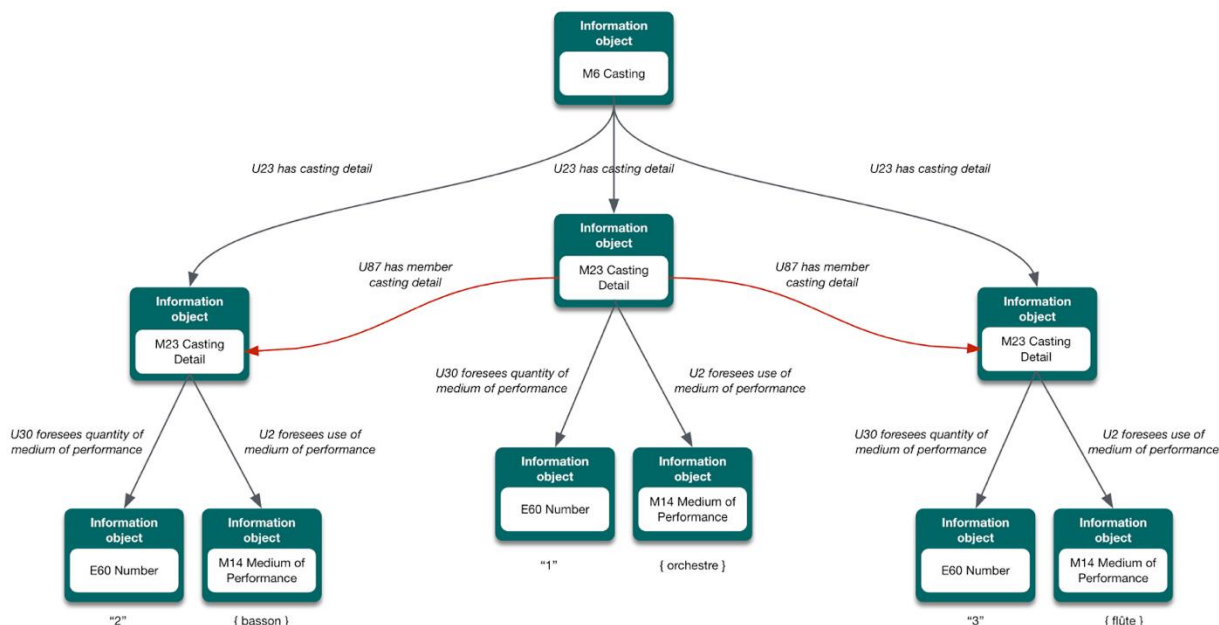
Information object

M6 Casting

U23 has casting detail

U23 has casting detail

U23 has casting detail

Information object

M23 Casting Detail

U87 has member casting detail

U87 has member casting detail

Information object

M23 Casting Detail

Information object

M23 Casting Detail

U30 foresees quantity of medium of performance

U2 foresees use of medium of performance

U30 foresees quantity of medium of performance

U2 foresees use of medium of performance

U30 foresees quantity of medium of performance

U2 foresees use of medium of performance

Information object

E60 Number

Information object

M14 Medium of Performance

"1"

{ orchestre }

Information object

E60 Number

Information object

M14 Medium of Performance

"2"

{ basson }

Information object

E60 Number

Information object

M14 Medium of Performance

"3"

{ flûte }